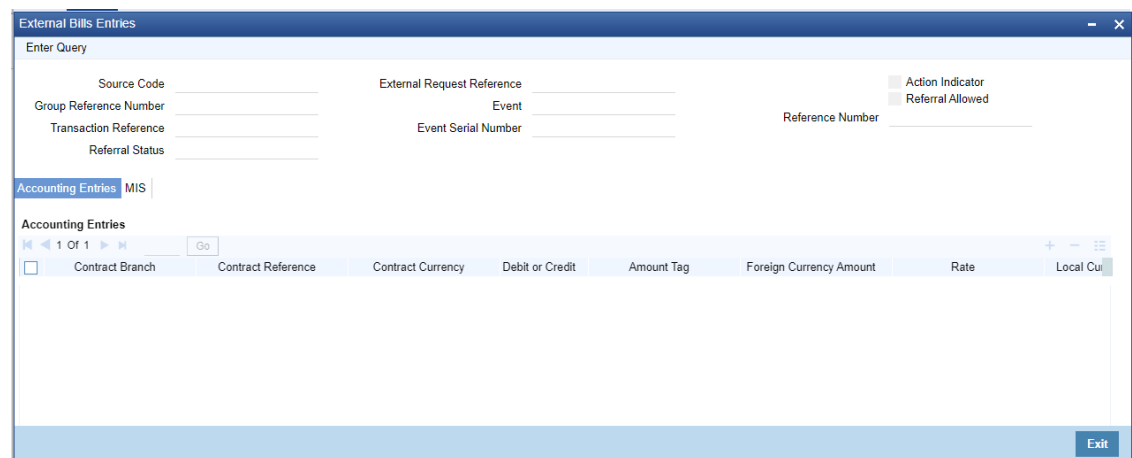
External Bills Entries

Enter Query

Source Code
Group Reference Number
Transaction Reference
Referral Status

External Request Reference
Event
Event Serial Number

Action Indicator
Referral Allowed
Reference Number

Accounting Entries MIS

Accounting Entries

1 Of 1 Go

| Contract Branch | Contract Reference | Contract Currency | Debit or Credit | Amount Tag | Foreign Currency Amount | Rate | Local Cu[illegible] |
|---|---|---|---|---|---|---|---|

Exit